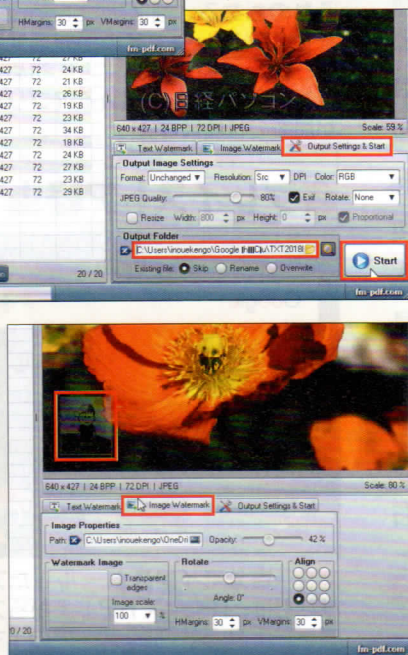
HMargins: 30 px VMargins: 30

fm-pdf.com

| 427 | 72 | 24 KB |
|---|---|---|
| 427 | 72 | 21 KB |
| 427 | 72 | 26 KB |
| 427 | 72 | 19 KB |
| 427 | 72 | 23 KB |
| 427 | 72 | 34 KB |
| 427 | 72 | 18 KB |
| 427 | 72 | 24 KB |
| 427 | 72 | 27 KB |
| 427 | 72 | 23 KB |
| 427 | 72 | 29 KB |

20 / 20

(C)日経パソコン

640 x 427 | 24 BPP | 72 DPI | JPEG

Scale: 59 %

Text Watermark Image Watermark Output Settings & Start

Output Image Settings

Format: Unchanged Resolution: Src DPI Exif Color: RGB

JPEG Quality: 80% Exif Rotate: None

Resize Width: 800 px Height: 0 px Proportional

Output Folder

C:\Users\inouekengo\Google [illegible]\TXT2018\

Existing file: Skip Rename Overwrite

Start

fm-pdf.com

640 x 427 | 24 BPP | 72 DPI | JPEG

Scale: 80 %

Text Watermark Image Watermark Output Settings & Start

Image Properties

Path: C:\Users\inouekengo\OneDri Opacity: 42 %

Watermark Image

Transparent edges

Image scale: 100 %

Rotate

Angle: 0°

Align

HMargins: 30 px VMargins: 30 px

0 / 20

fm-pdf.com